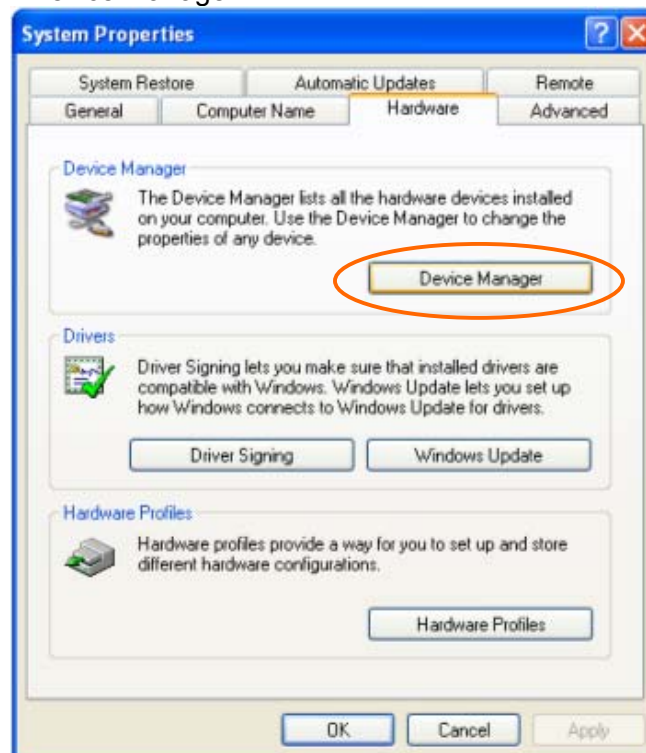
System Properties

System Restore | Automatic Updates | Remote
General | Computer Name | Hardware | Advanced

Device Manager
The Device Manager lists all the hardware devices installed on your computer. Use the Device Manager to change the properties of any device.
Device Manager

Drivers
Driver Signing lets you make sure that installed drivers are compatible with Windows. Windows Update lets you set up how Windows connects to Windows Update for drivers.
Driver Signing
Windows Update

Hardware Profiles
Hardware profiles provide a way for you to set up and store different hardware configurations.
Hardware Profiles

OK
Cancel
Apply